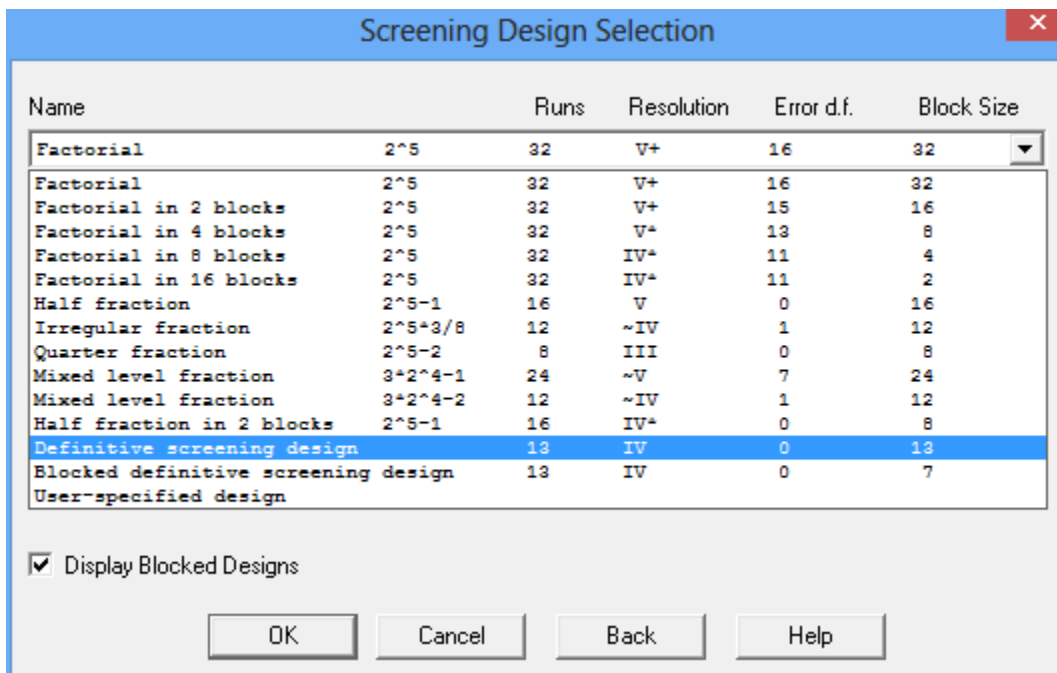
Screening Design Selection

| Name | | Runs | Resolution | Error d.f. | Block Size |
|---|---|---|---|---|---|
| Factorial | 2^5 | 32 | V+ | 16 | 32 |
| Factorial | 2^5 | 32 | V+ | 16 | 32 |
| Factorial in 2 blocks | 2^5 | 32 | V+ | 15 | 16 |
| Factorial in 4 blocks | 2^5 | 32 | V* | 13 | 8 |
| Factorial in 8 blocks | 2^5 | 32 | IV* | 11 | 4 |
| Factorial in 16 blocks | 2^5 | 32 | IV* | 11 | 2 |
| Half fraction | 2^5-1 | 16 | V | 0 | 16 |
| Irregular fraction | 2^5*3/8 | 12 | ~IV | 1 | 12 |
| Quarter fraction | 2^5-2 | 8 | III | 0 | 8 |
| Mixed level fraction | 3*2^4-1 | 24 | ~V | 7 | 24 |
| Mixed level fraction | 3*2^4-2 | 12 | ~IV | 1 | 12 |
| Half fraction in 2 blocks | 2^5-1 | 16 | IV* | 0 | 8 |
| Definitive screening design | | 13 | IV | 0 | 13 |
| Blocked definitive screening design | | 13 | IV | 0 | 7 |
| User-specified design | | | | | |

Display Blocked Designs

OK Cancel Back Help